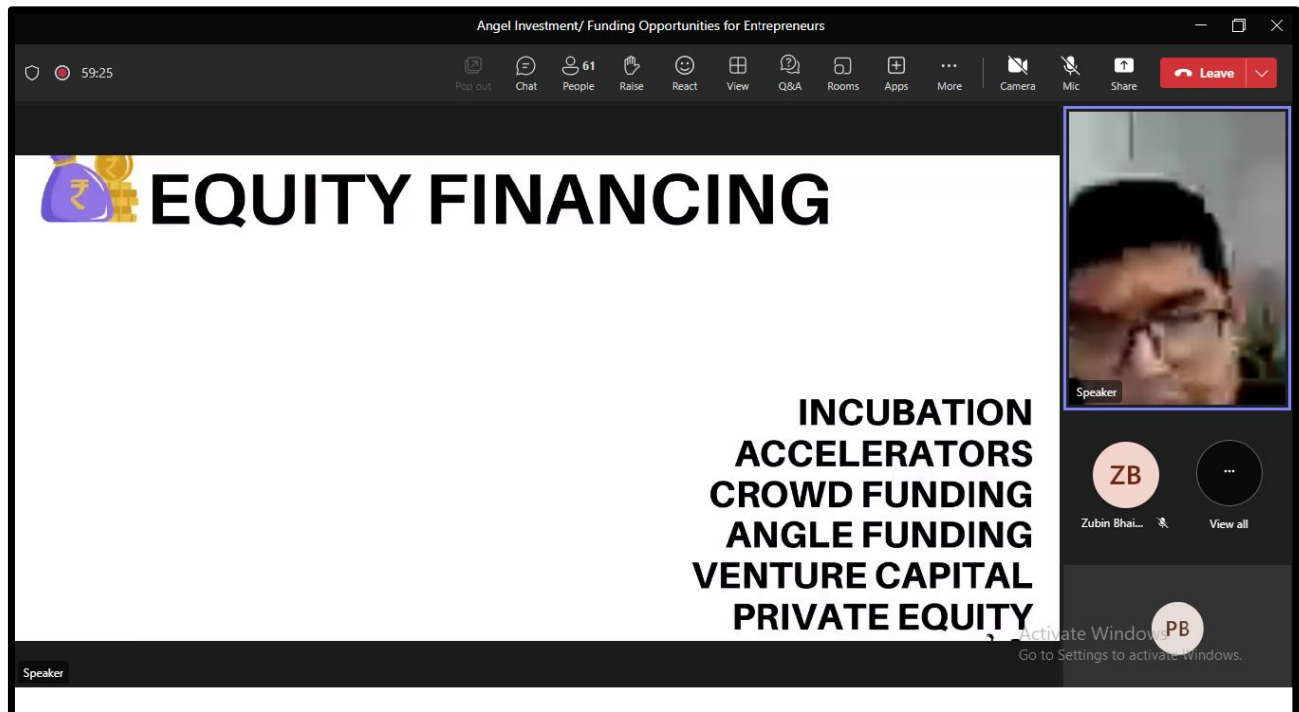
Angel Investment/ Funding Opportunities for Entrepreneurs

59:25

Pop out Chat 61 People Raise React View Q&A Rooms Apps More Camera Mic Share Leave

₹ EQUITY FINANCING

INCUBATION
ACCELERATORS
CROWD FUNDING
ANGLE FUNDING
VENTURE CAPITAL
PRIVATE EQUITY

Speaker

Speaker

ZB
Zubin Bhai...

View all

PB

Activate Windows
Go to Settings to activate Windows.